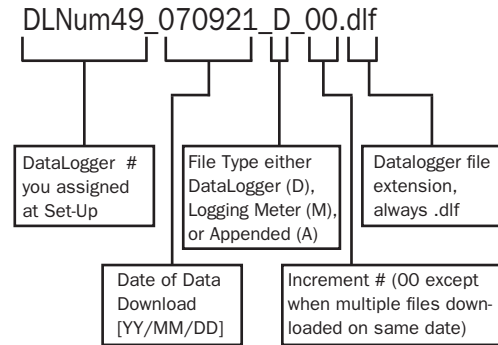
DLNum49_070921_D_00.dlf

DataLogger # you assigned at Set-Up

File Type either DataLogger (D), Logging Meter (M), or Appended (A)

Datalogger file extension, always .dlf

Date of Data Download [YY/MM/DD]

Increment # (00 except when multiple files downloaded on same date)